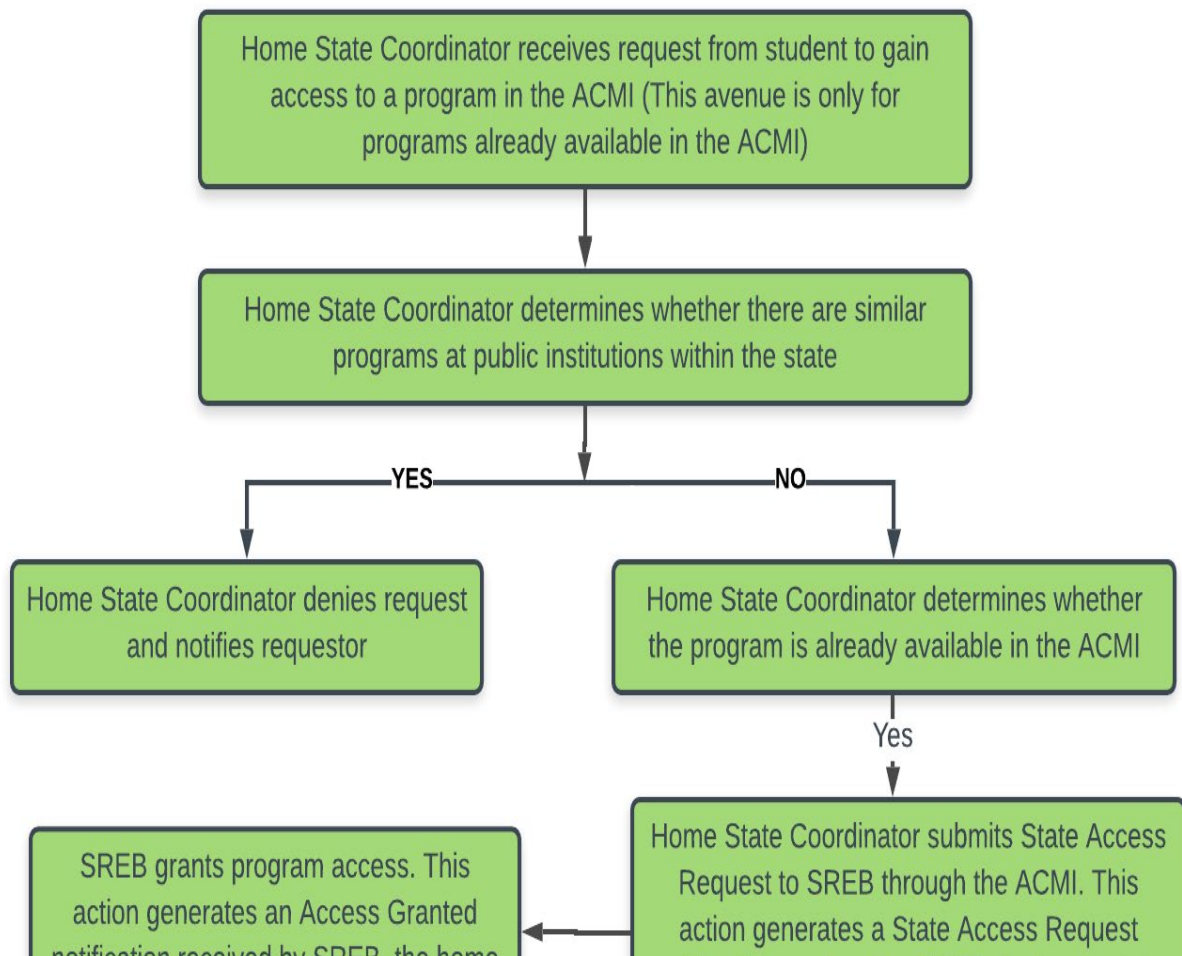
Home State Coordinator receives request from student to gain access to a program in the ACMI (This avenue is only for programs already available in the ACMI)

Home State Coordinator determines whether there are similar programs at public institutions within the state

YES

NO

Home State Coordinator denies request and notifies requestor

Home State Coordinator determines whether the program is already available in the ACMI

Yes

Home State Coordinator submits State Access Request to SREB through the ACMI. This action generates a State Access Request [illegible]

SREB grants program access. This action generates an Access Granted notification received by SREB, the home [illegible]